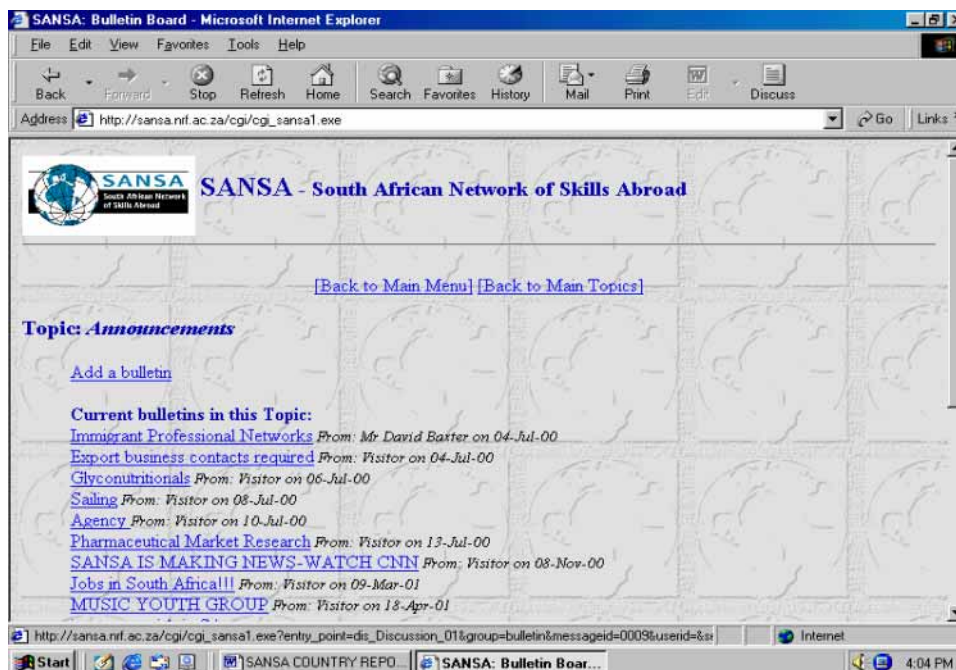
SANSA: Bulletin Board - Microsoft Internet Explorer

File Edit View Favorites Tools Help

Back Forward Stop Refresh Home Search Favorites History Mail Print Edit Discuss

Address http://sansa.nrf.ac.za/cgi/cgi_sansa1.exe

Go Links

SANSA South African Network of Skills Abroad

SANSA - South African Network of Skills Abroad

[Back to Main Menu] [Back to Main Topics]

Topic: *Announcements*

Add a bulletin

Current bulletins in this Topic:

Immigrant Professional Networks *From: Mr David Baxter on 04-Jul-00*
Export business contacts required *From: Visitor on 04-Jul-00*
Glyconutritionals *From: Visitor on 06-Jul-00*
Sailing *From: Visitor on 08-Jul-00*
Agency *From: Visitor on 10-Jul-00*
Pharmaceutical Market Research *From: Visitor on 13-Jul-00*
SANSA IS MAKING NEWS-WATCH CNN *From: Visitor on 08-Nov-00*
Jobs in South Africa!!! *From: Visitor on 09-Mar-01*
MUSIC YOUTH GROUP *From: Visitor on 18-Apr-01*

http://sansa.nrf.ac.za/cgi/cgi_sansa1.exe?entry_point=dis_Discussion_01&group=bulletin&messageid=0009&userid=&s

Internet

Start SANSA COUNTRY REPO... SANSA: Bulletin Boar... 4:04 PM